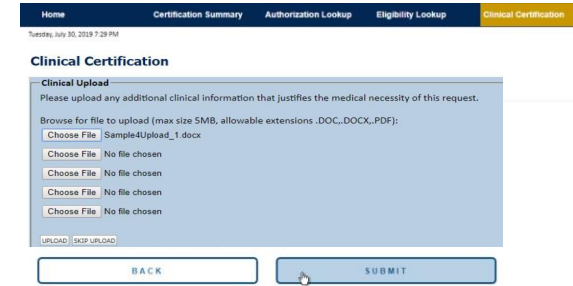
Home Certification Summary Authorization Lookup Eligibility Lookup Clinical Certification

Tuesday, July 30, 2019 7:29 PM

Clinical Certification

Clinical Upload

Please upload any additional clinical information that justifies the medical necessity of this request.

Browse for file to upload (max size 5MB, allowable extensions .DOC,.DOCX,.PDF):

Choose File Sample4Upload_1.docx

Choose File No file chosen

Choose File No file chosen

Choose File No file chosen

Choose File No file chosen

UPLOAD SKIP UPLOAD

BACK

SUBMIT